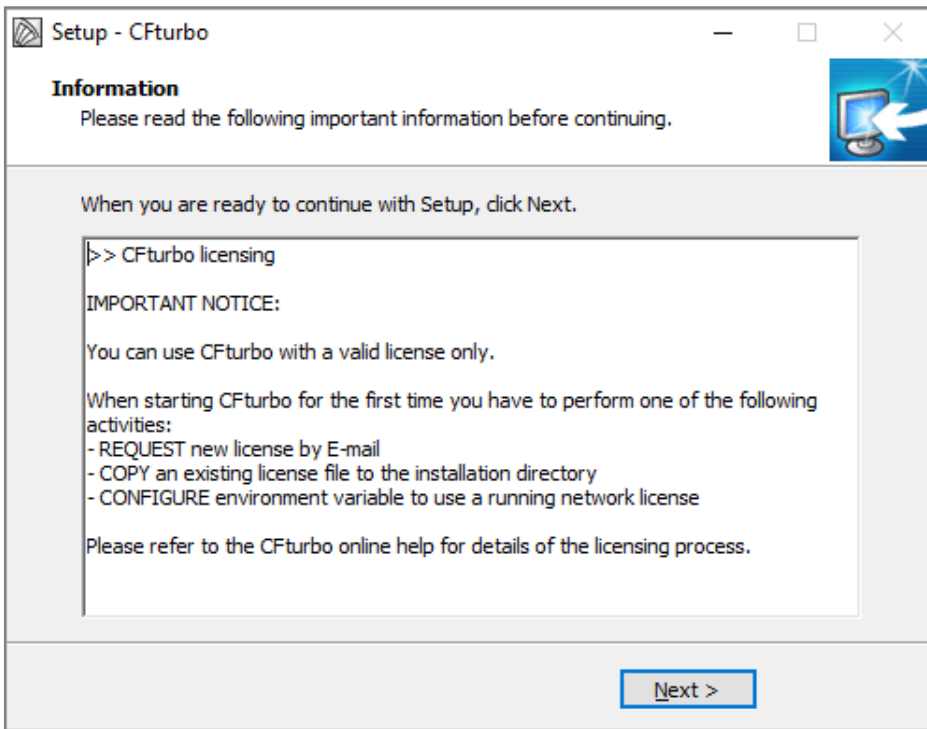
Setup - CFturbo

Information
Please read the following important information before continuing.

When you are ready to continue with Setup, click Next.

>> CFturbo licensing

IMPORTANT NOTICE:

You can use CFturbo with a valid license only.

When starting CFturbo for the first time you have to perform one of the following activities:
- REQUEST new license by E-mail
- COPY an existing license file to the installation directory
- CONFIGURE environment variable to use a running network license

Please refer to the CFturbo online help for details of the licensing process.

Next >